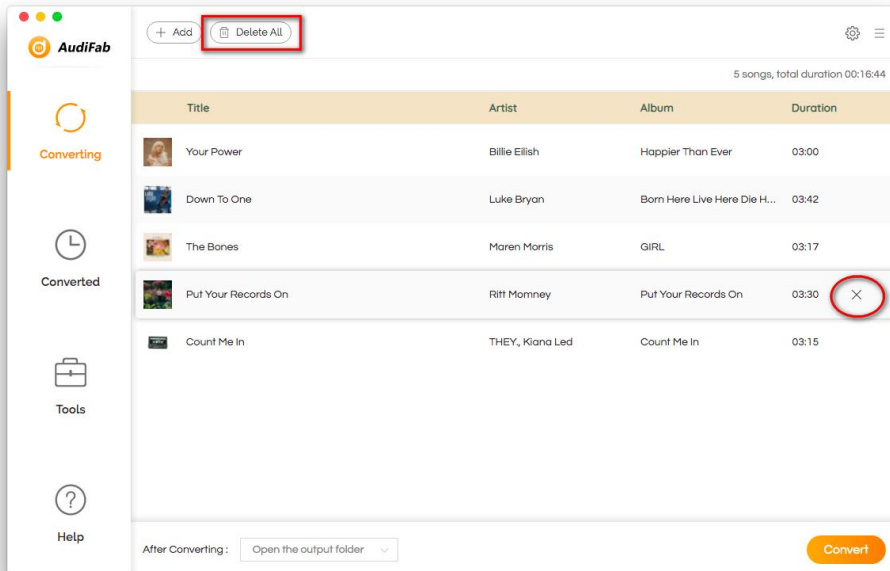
AudiFab

+ Add

Delete All

5 songs, total duration 00:16:44

Converting

Converted

Tools

Help

| Title | Artist | Album | Duration |
|---|---|---|---|
| Your Power | Billie Eilish | Happier Than Ever | 03:00 |
| Down To One | Luke Bryan | Born Here Live Here Die H... | 03:42 |
| The Bones | Maren Morris | GIRL | 03:17 |
| Put Your Records On | Ritt Momney | Put Your Records On | 03:30 |
| Count Me In | THEY., Kiana Led | Count Me In | 03:15 |

After Converting : Open the output folder

Convert